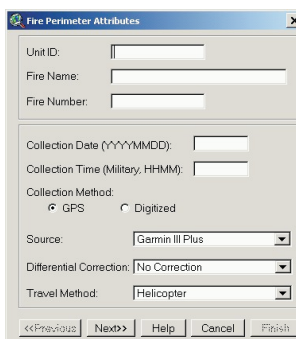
Fire Perimeter Attributes

Unit ID:

Fire Name:

Fire Number:

Collection Date (YYYYMMDD):

Collection Time (Military, HHMM):

Collection Method:

GPS

Digitized

Source: Garmin III Plus

Differential Correction: No Correction

Travel Method: Helicopter

<<Previous Next>> Help Cancel Finish